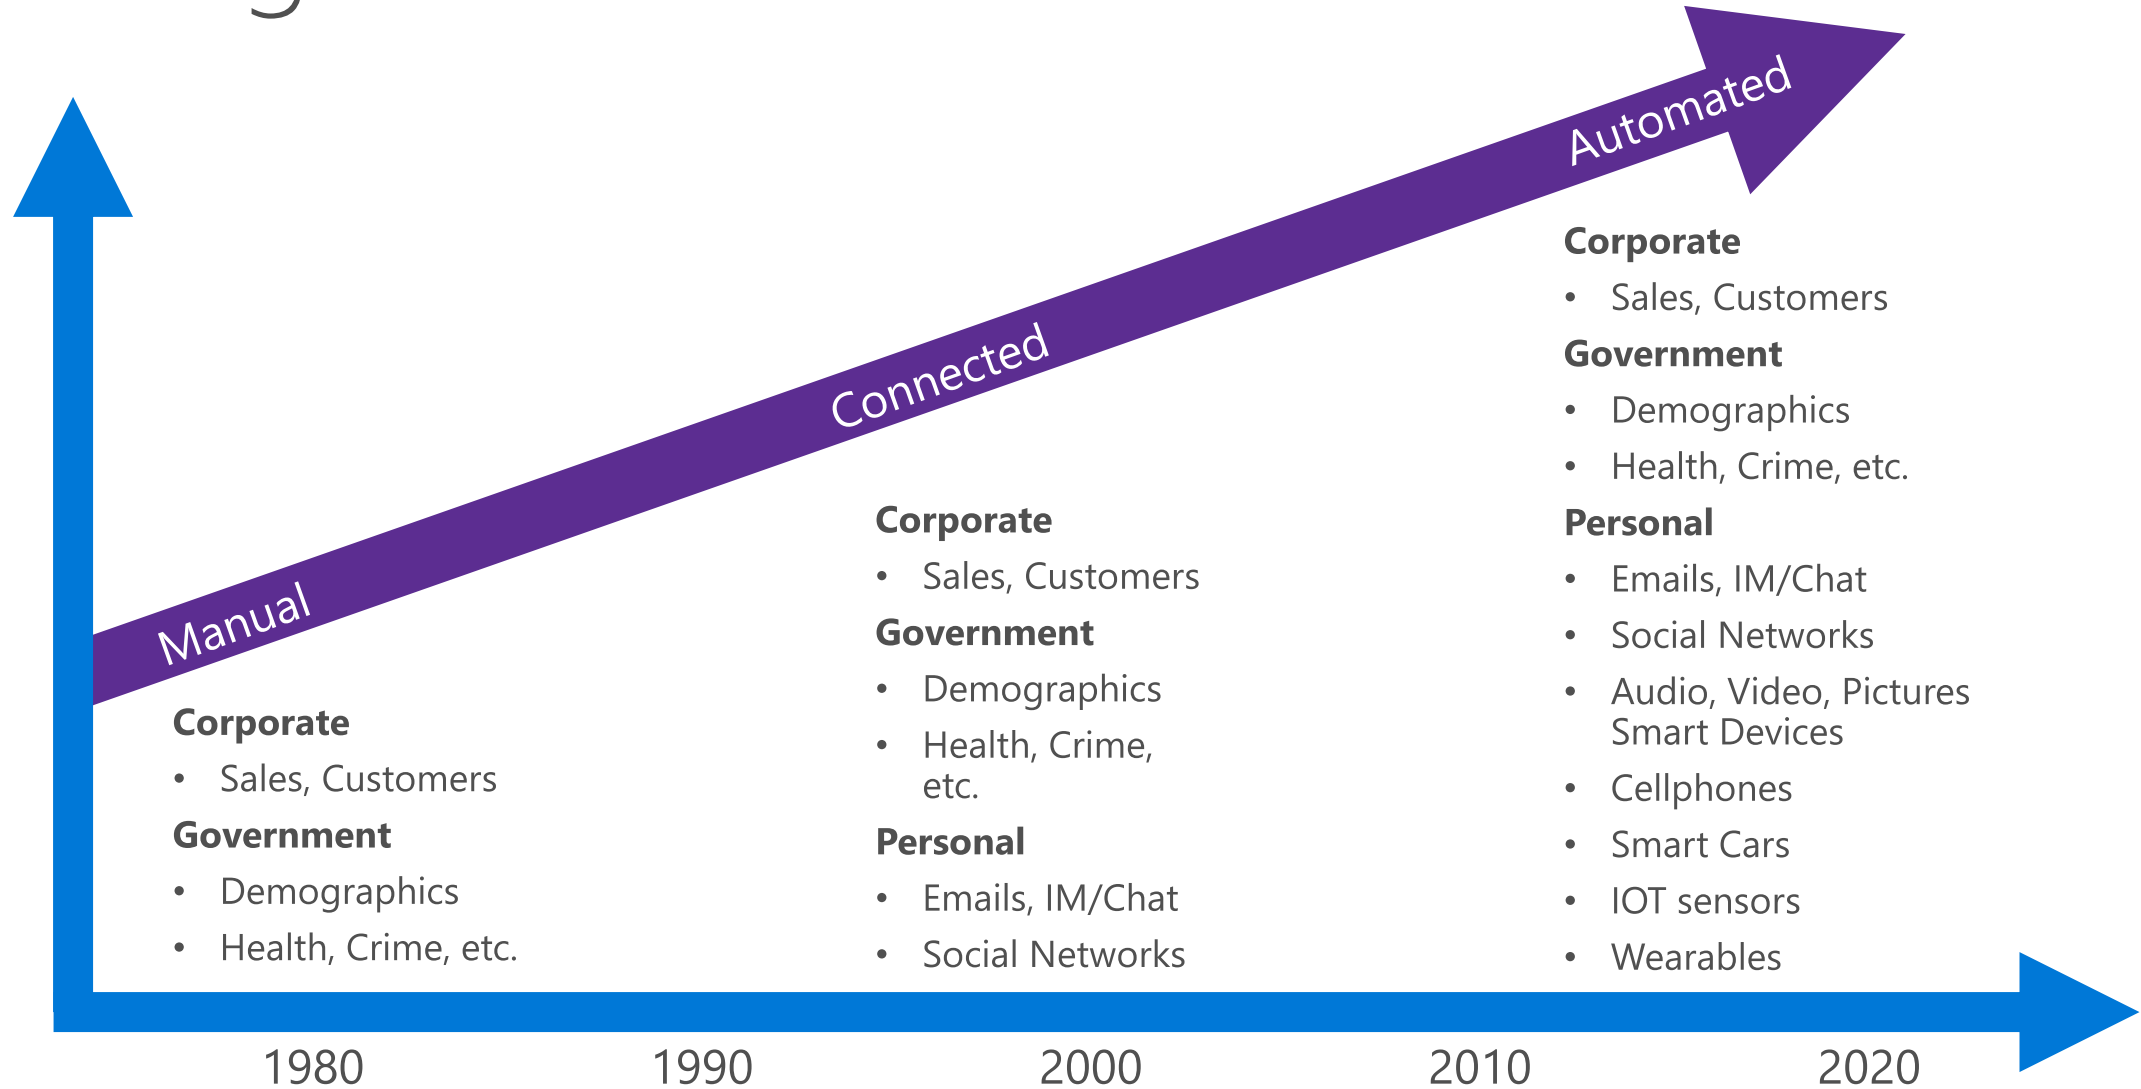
Automated

Connected

Manual

Corporate
- Sales, Customers

Government
- Demographics
- Health, Crime, etc.

Corporate
- Sales, Customers

Government
- Demographics
- Health, Crime, etc.

Personal
- Emails, IM/Chat
- Social Networks

Corporate
- Sales, Customers

Government
- Demographics
- Health, Crime, etc.

Personal
- Emails, IM/Chat
- Social Networks
- Audio, Video, Pictures Smart Devices
- Cellphones
- Smart Cars
- IOT sensors
- Wearables

1980 1990 2000 2010 2020